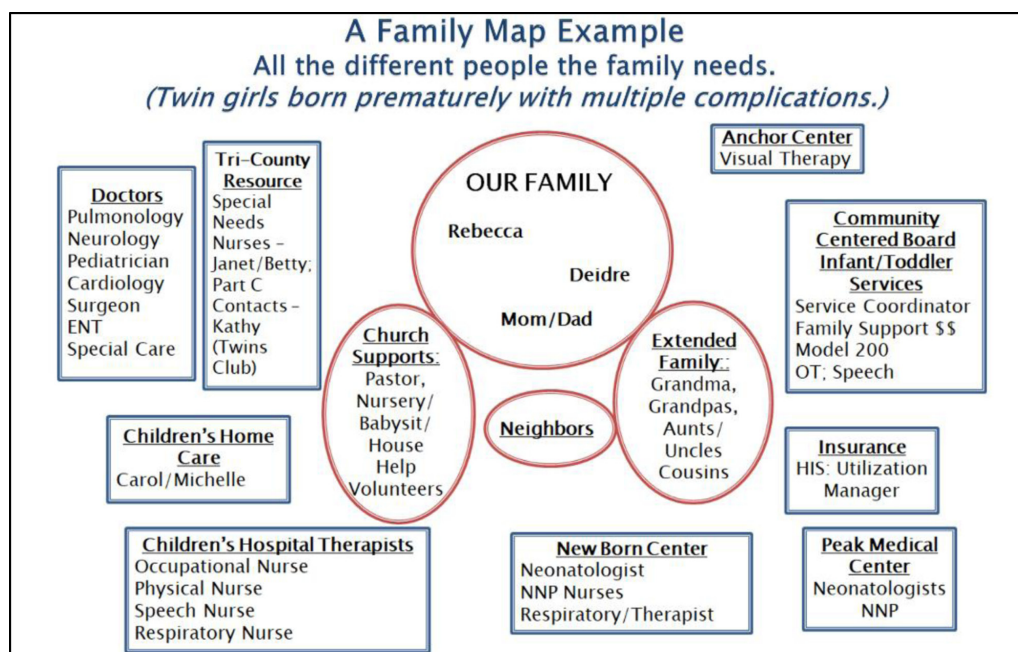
A Family Map Example
All the different people the family needs.
(Twin girls born prematurely with multiple complications.)

Doctors
Pulmonology
Neurology
Pediatrician
Cardiology
Surgeon
ENT
Special Care

Tri-County Resource
Special Needs Nurses - Janet/Betty; Part C Contacts - Kathy (Twins Club)

OUR FAMILY
Rebecca
Deidre
Mom/Dad

Anchor Center
Visual Therapy

Community Centered Board Infant/Toddler Services
Service Coordinator
Family Support $$
Model 200
OT; Speech

Church Supports:
Pastor,
Nursery/
Babysit/
House
Help
Volunteers

Neighbors

Extended Family:
Grandma,
Grandpas,
Aunts/
Uncles
Cousins

Children's Home Care
Carol/Michelle

Insurance
HIS: Utilization Manager

Children's Hospital Therapists
Occupational Nurse
Physical Nurse
Speech Nurse
Respiratory Nurse

New Born Center
Neonatologist
NNP Nurses
Respiratory/Therapist

Peak Medical Center
Neonatologists
NNP